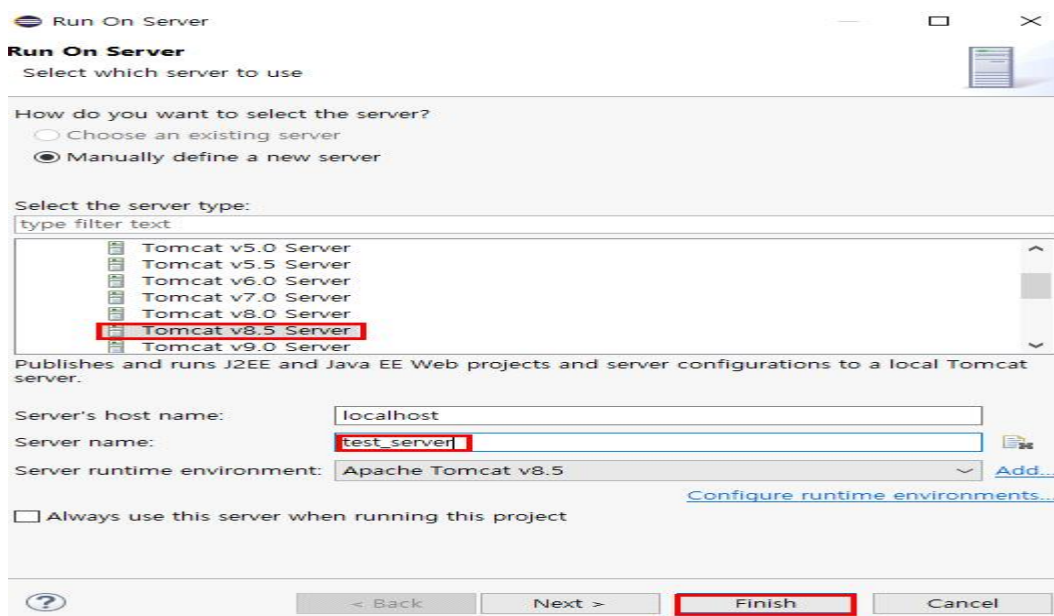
Run On Server

Run On Server
Select which server to use

How do you want to select the server?
Choose an existing server
Manually define a new server

Select the server type:
type filter text

Tomcat v5.0 Server
Tomcat v5.5 Server
Tomcat v6.0 Server
Tomcat v7.0 Server
Tomcat v8.0 Server
Tomcat v8.5 Server
Tomcat v9.0 Server

Publishes and runs J2EE and Java EE Web projects and server configurations to a local Tomcat server.

Server's host name: localhost
Server name: test_server
Server runtime environment: Apache Tomcat v8.5 Add...
Configure runtime environments...

Always use this server when running this project

?
< Back
Next >
Finish
Cancel